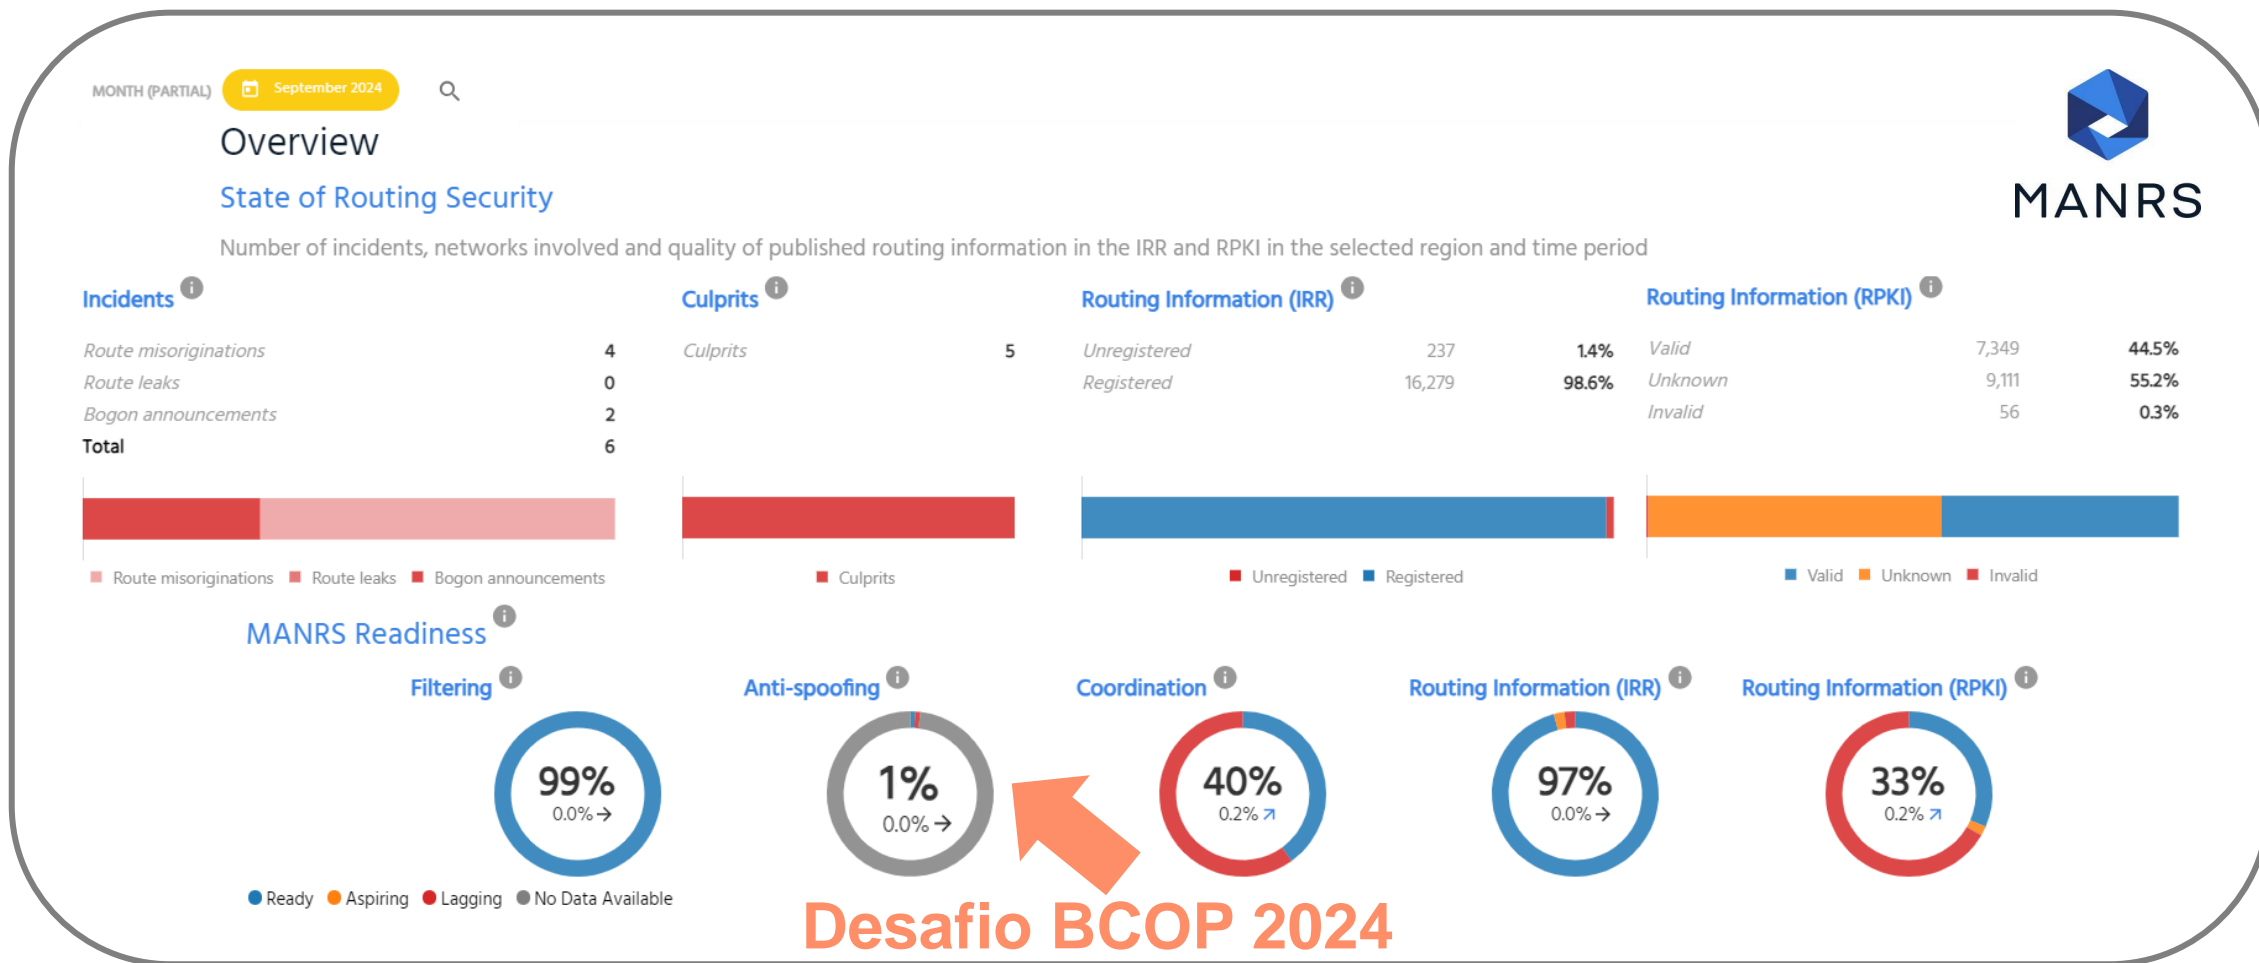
MONTH (PARTIAL) September 2024

Overview

State of Routing Security

MANRS

Number of incidents, networks involved and quality of published routing information in the IRR and RPKI in the selected region and time period

Incidents

| | |
|---|---|
| Route misoriginations | 4 |
| Route leaks | 0 |
| Bogon announcements | 2 |
| Total | 6 |

Route misoriginations Route leaks Bogon announcements

Culprits

| | |
|---|---|
| Culprits | 5 |

Culprits

Routing Information (IRR)

| | | |
|---|---|---|
| Unregistered | 237 | 1.4% |
| Registered | 16,279 | 98.6% |

Unregistered Registered

Routing Information (RPKI)

| | | |
|---|---|---|
| Valid | 7,349 | 44.5% |
| Unknown | 9,111 | 55.2% |
| Invalid | 56 | 0.3% |

Valid Unknown Invalid

MANRS Readiness

Filtering
99%
0.0% →

Anti-spoofing
1%
0.0% →

Coordination
40%
0.2% ↗

Routing Information (IRR)
97%
0.0% →

Routing Information (RPKI)
33%
0.2% ↗

Ready Aspiring Lagging No Data Available

Desafio BCOP 2024